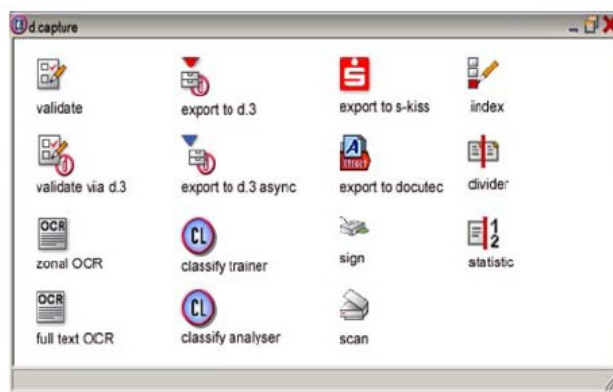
d.capture

validate
export to d.3
export to s-kiss
index

validate via d.3
export to d.3 async
export to docutec
divider

OCR
zonal OCR
CL
classify trainer
sign
statistic

OCR
full text OCR
CL
classify analyser
scan